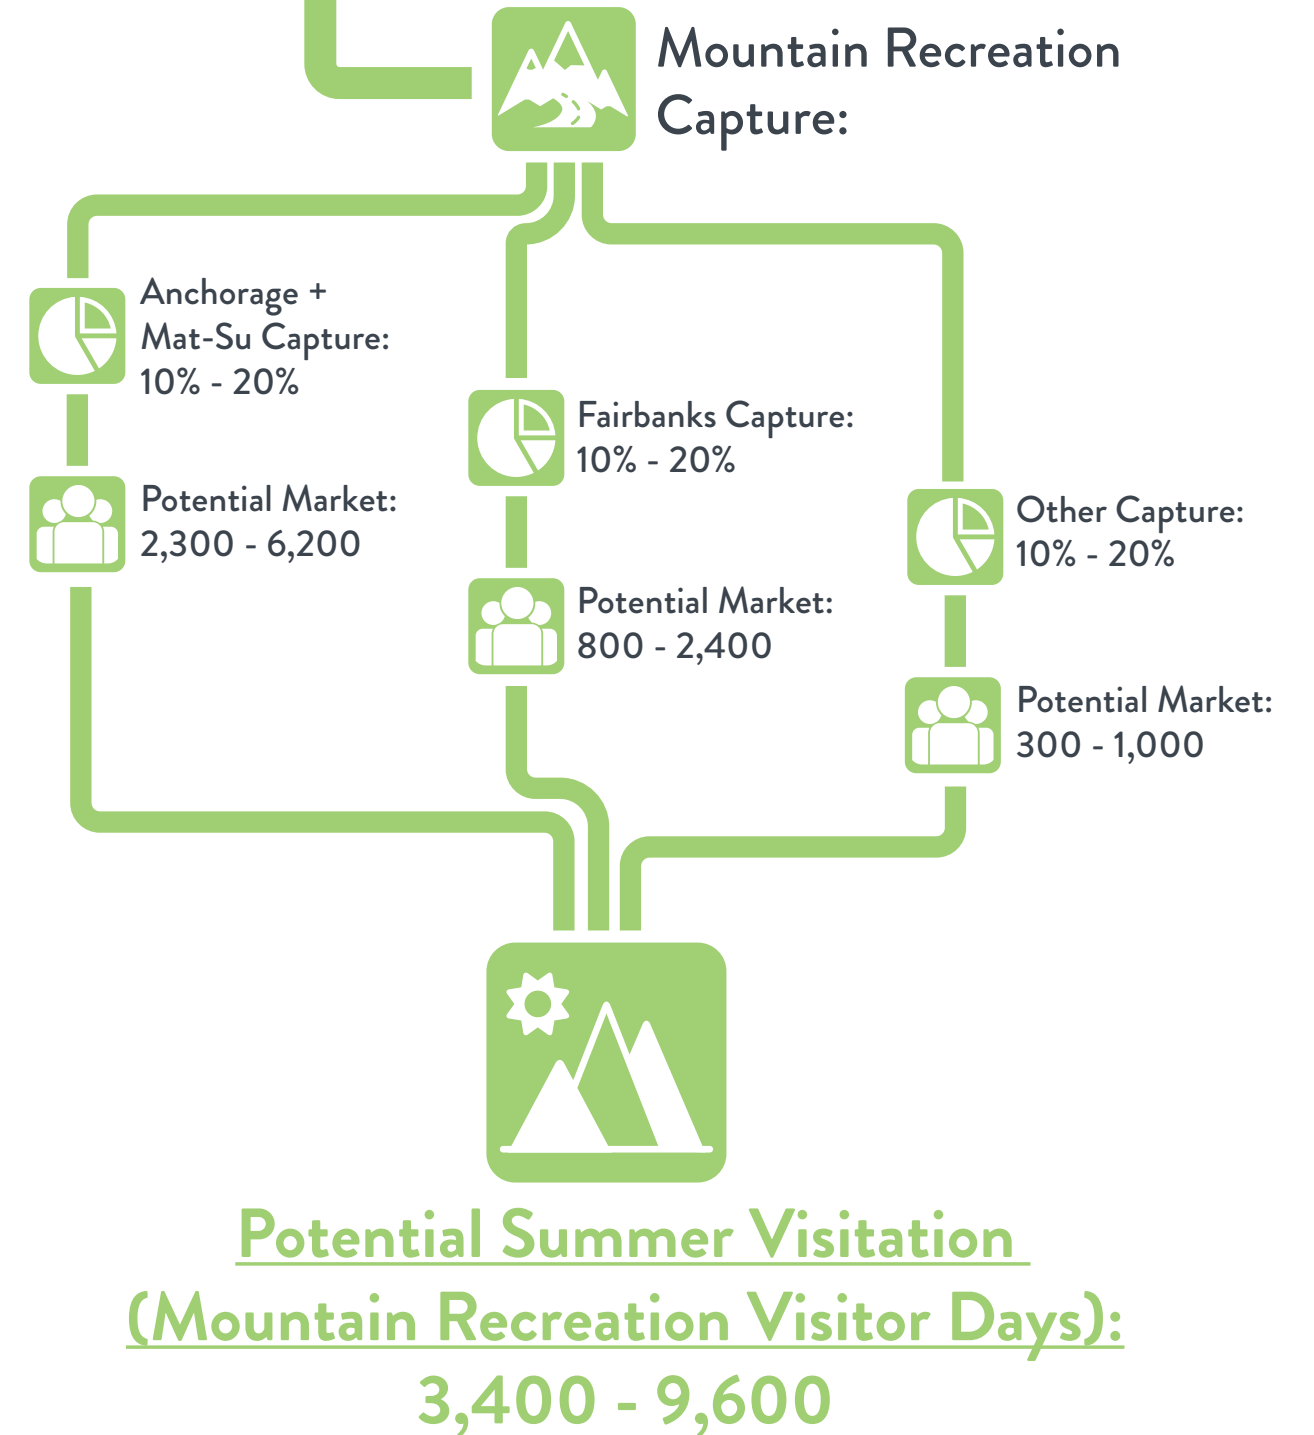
Mountain Recreation Capture:

Anchorage + Mat-Su Capture: 10% - 20%

Potential Market: 2,300 - 6,200

Fairbanks Capture: 10% - 20%

Potential Market: 800 - 2,400

Other Capture: 10% - 20%

Potential Market: 300 - 1,000

Potential Summer Visitation (Mountain Recreation Visitor Days): 3,400 - 9,600